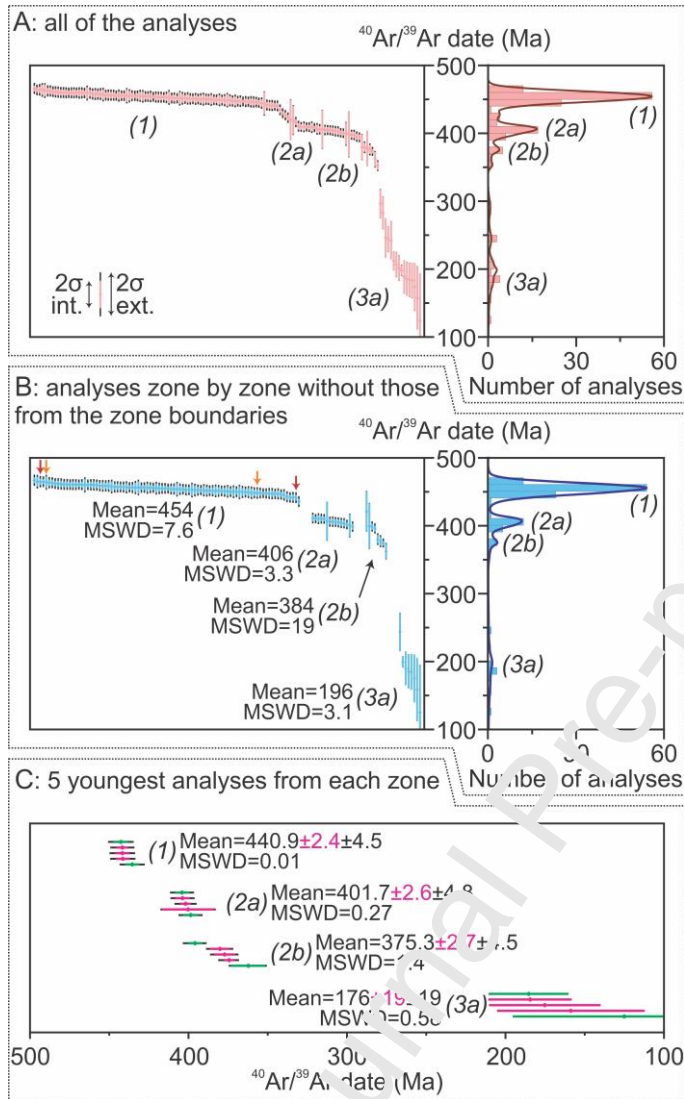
A: all of the analyses

$^{40}$Ar/$^{39}$Ar date (Ma)

500
400
300
200
100

(1)
(2a)
(2b)
(3a)

2σ int.
2σ ext.

0
30
60
Number of analyses

(1)
(2a)
(2b)
(3a)

B: analyses zone by zone without those from the zone boundaries

$^{40}$Ar/$^{39}$Ar date (Ma)

500
400
300
200
100

Mean=454 (1)
MSWD=7.6
Mean=406 (2a)
MSWD=3.3
Mean=384 (2b)
MSWD=19
Mean=196 (3a)
MSWD=3.1

0
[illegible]0
60
Numbe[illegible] of a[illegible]alyses

(1)
(2a)
(2b)
(3a)

C: 5 youngest analyses from each zone

(1) Mean=440.9±2.4±4.5
MSWD=0.01
(2a) Mean=401.7±2.6±4.8
MSWD=0.27
(2b) Mean=375.3±2.7±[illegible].5
MSWD=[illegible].4
Mean=176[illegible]19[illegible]19 (3a)
MSW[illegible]=0.5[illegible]

500
400
30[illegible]
200
100
$^{40}$Ar/$^{39}$A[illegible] date (Ma)